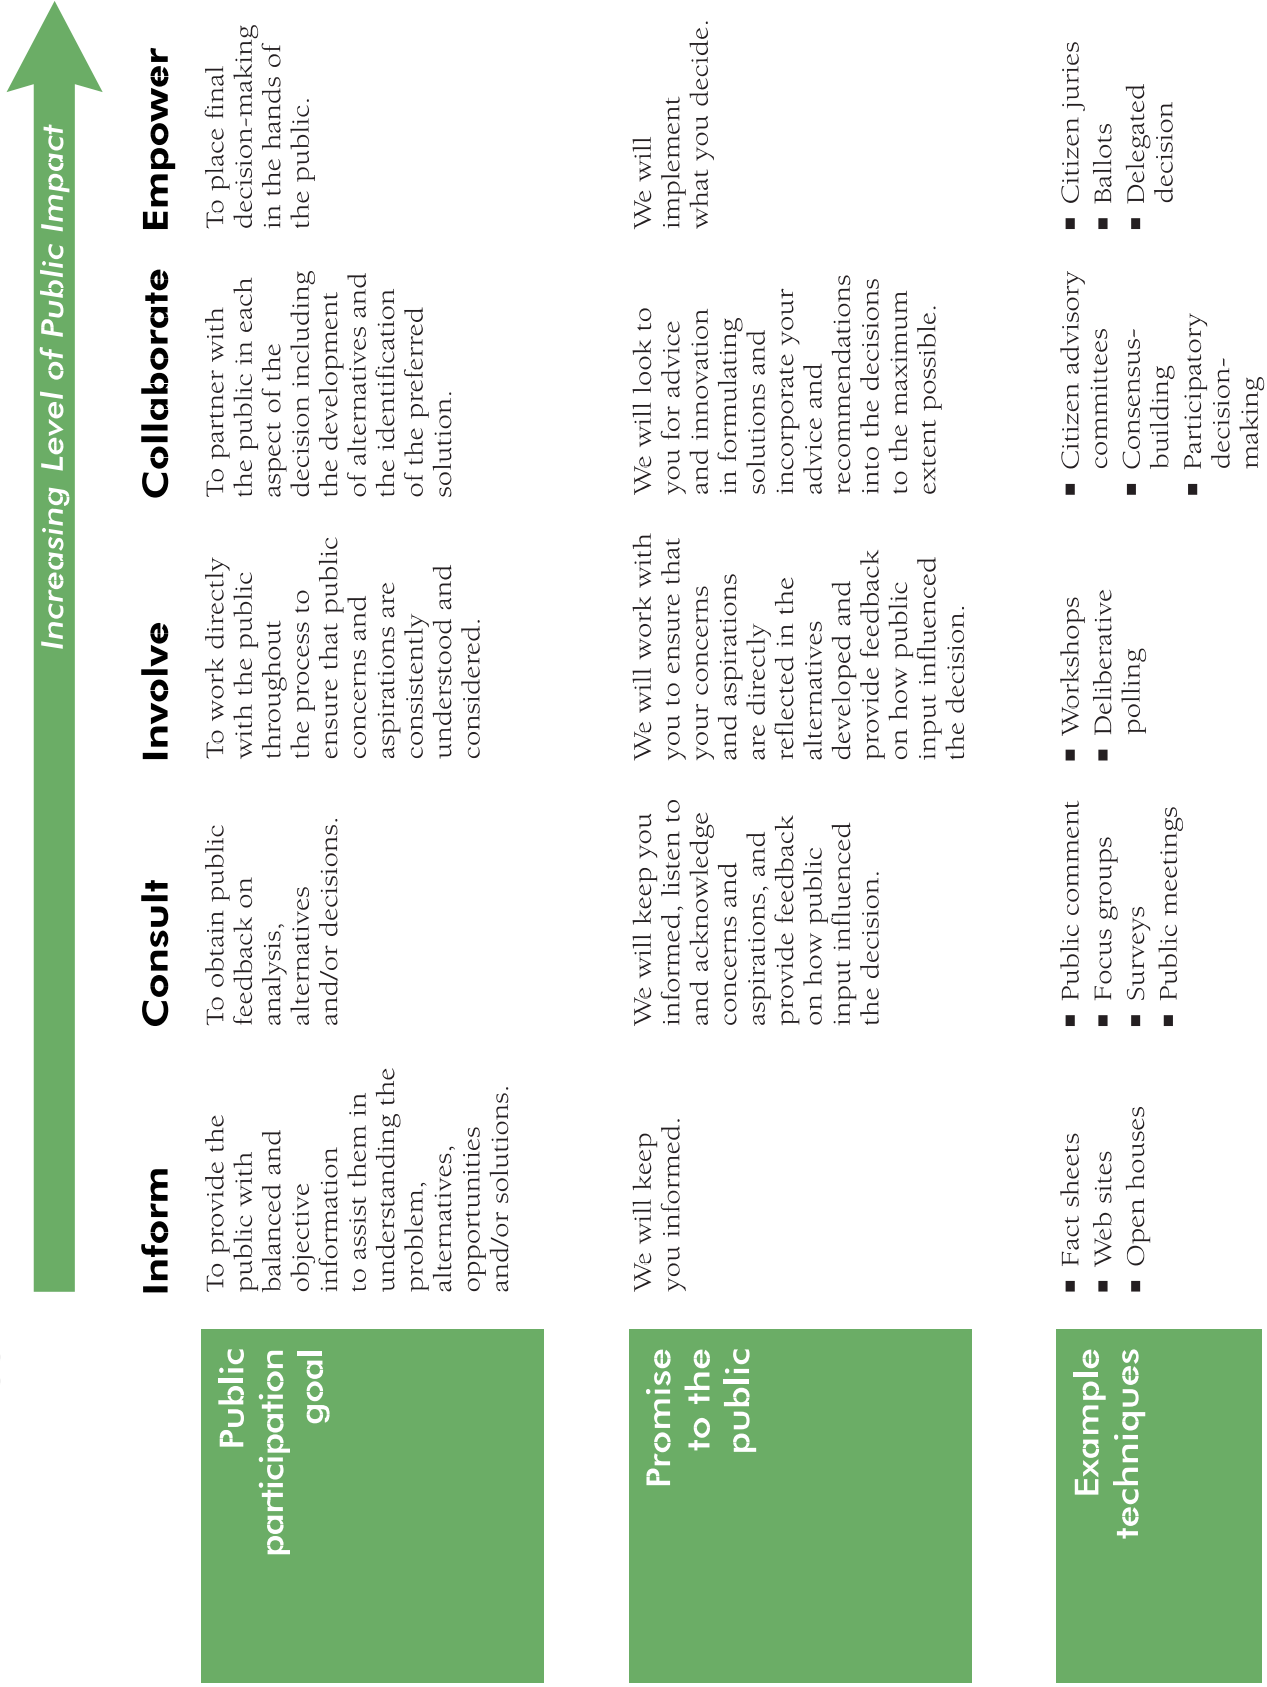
Increasing Level of Public Impact

| | Inform | Consult | Involve | Collaborate | Empower |
|---|---|---|---|---|---|
| Public participation goal | To provide the public with balanced and objective information to assist them in understanding the problem, alternatives, opportunities and/or solutions. | To obtain public feedback on analysis, alternatives and/or decisions. | To work directly with the public throughout the process to ensure that public concerns and aspirations are consistently understood and considered. | To partner with the public in each aspect of the decision including the development of alternatives and the identification of the preferred solution. | To place final decision-making in the hands of the public. |
| Promise to the public | We will keep you informed. | We will keep you informed, listen to and acknowledge concerns and aspirations, and provide feedback on how public input influenced the decision. | We will work with you to ensure that your concerns and aspirations are directly reflected in the alternatives developed and provide feedback on how public input influenced the decision. | We will look to you for advice and innovation in formulating solutions and incorporate your advice and recommendations into the decisions to the maximum extent possible. | We will implement what you decide. |
| Example techniques | ▪ Fact sheets ▪ Web sites ▪ Open houses | ▪ Public comment ▪ Focus groups ▪ Surveys ▪ Public meetings | ▪ Workshops ▪ Deliberative polling | ▪ Citizen advisory committees ▪ Consensus-building ▪ Participatory decision-making | ▪ Citizen juries ▪ Ballots ▪ Delegated decision |